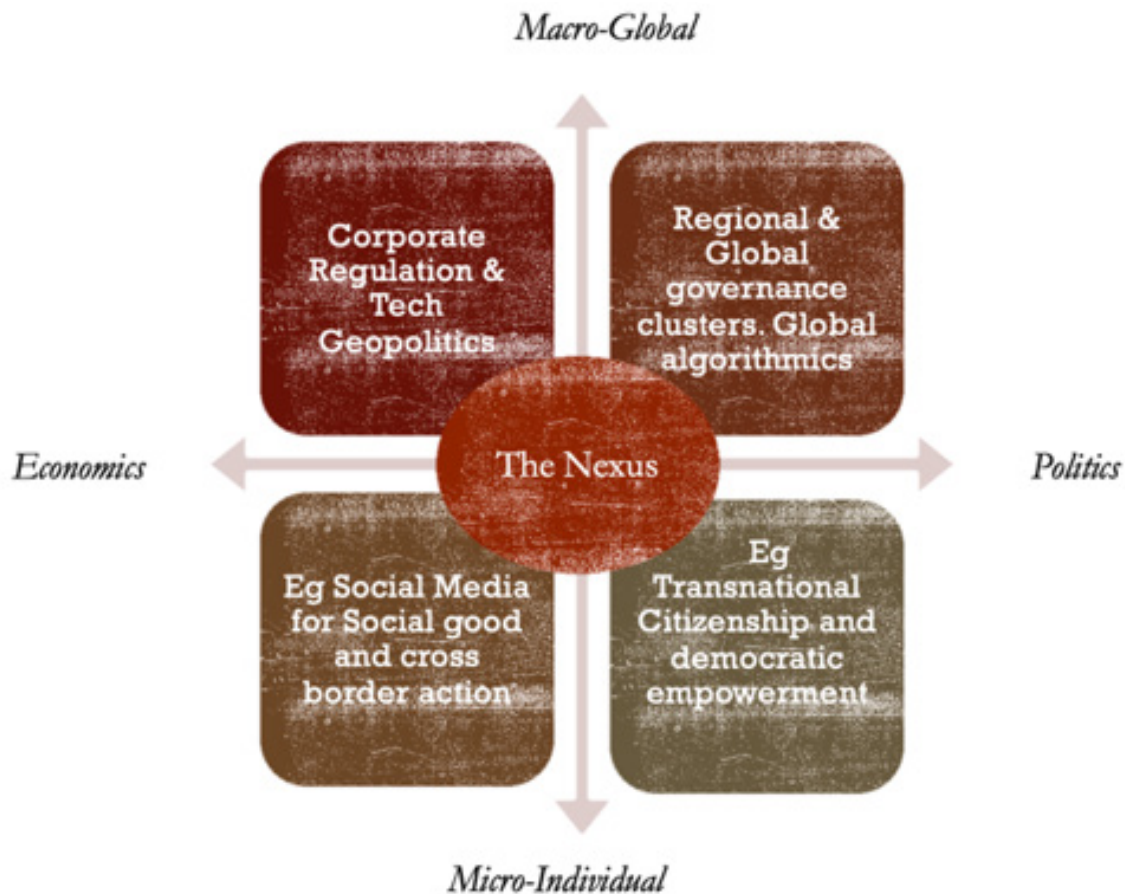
Macro-Global

Corporate Regulation & Tech Geopolitics

Regional & Global governance clusters. Global algorithmics

Economics

The Nexus

Politics

Eg Social Media for Social good and cross border action

Eg Transnational Citizenship and democratic empowerment

Micro-Individual